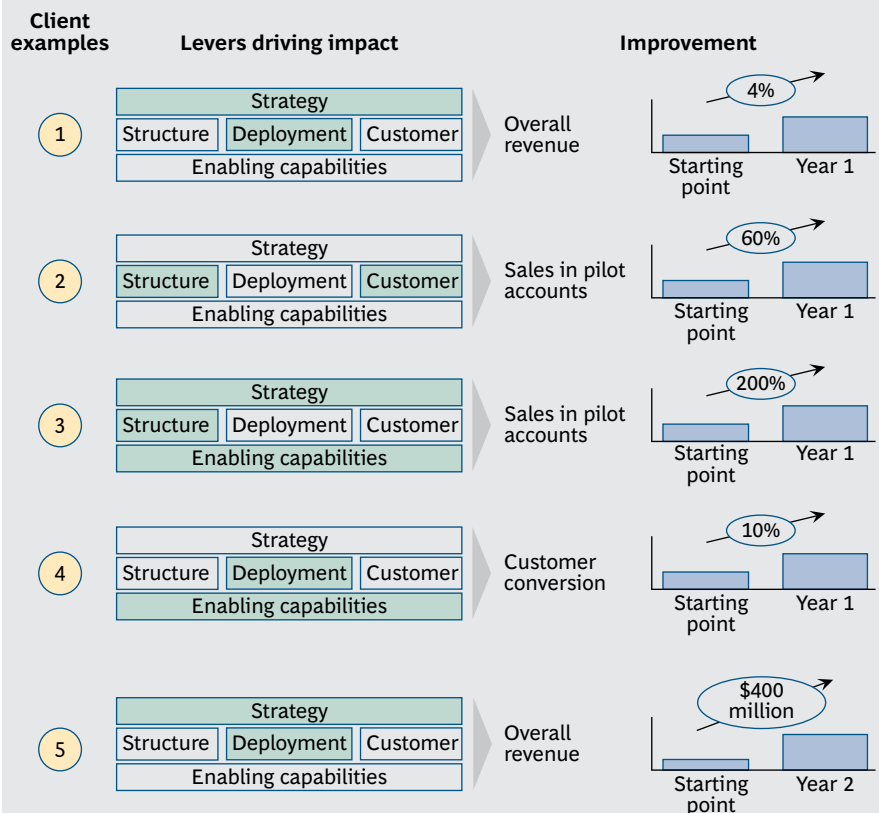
Client examples

Levers driving impact

Improvement

1

Strategy

Structure | Deployment | Customer

Enabling capabilities

Overall revenue

4%

Starting point | Year 1

2

Strategy

Structure | Deployment | Customer

Enabling capabilities

Sales in pilot accounts

60%

Starting point | Year 1

3

Strategy

Structure | Deployment | Customer

Enabling capabilities

Sales in pilot accounts

200%

Starting point | Year 1

4

Strategy

Structure | Deployment | Customer

Enabling capabilities

Customer conversion

10%

Starting point | Year 1

5

Strategy

Structure | Deployment | Customer

Enabling capabilities

Overall revenue

$400 million

Starting point | Year 2